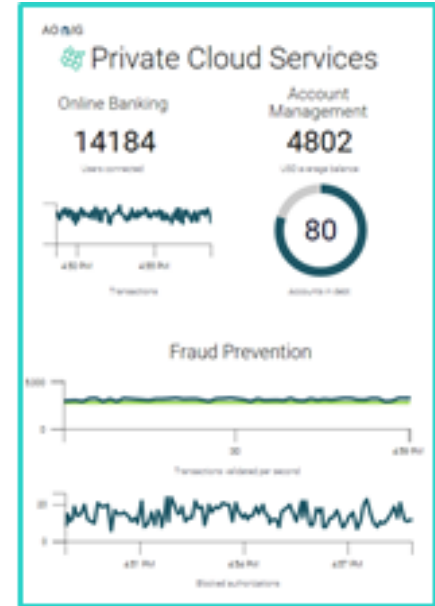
AO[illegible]G

Private Cloud Services

Online Banking

14184

Users connected

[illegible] PM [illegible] PM

Transactions

Account Management

4802

USD average balance

80

Accounts in debt

Fraud Prevention

5000

0

30

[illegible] PM

Transactions validated per second

10

0

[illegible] PM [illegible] PM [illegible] PM

Blocked authorizations